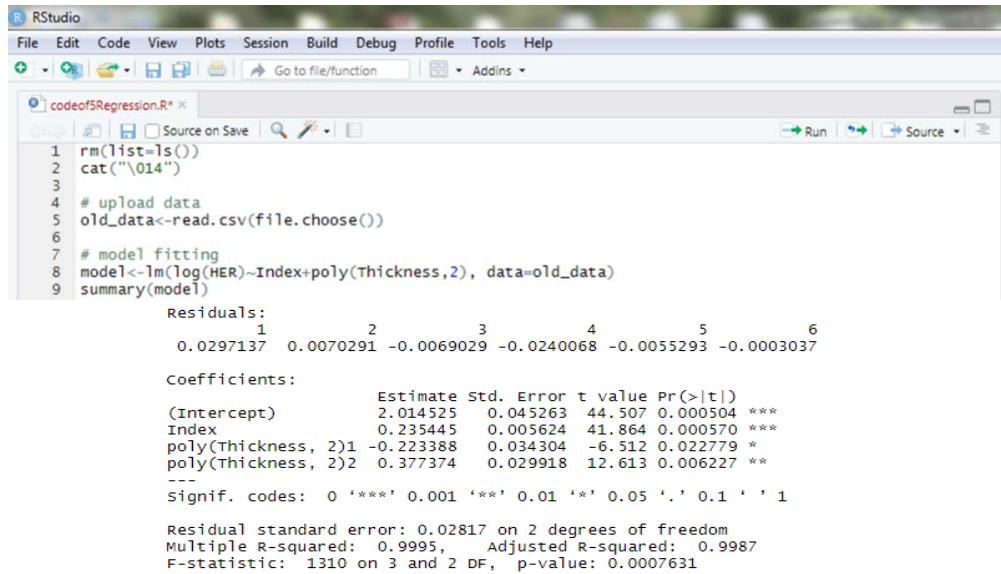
RStudio

File Edit Code View Plots Session Build Debug Profile Tools Help

Go to file/function Addins

codeof5Regression.R* ×

Source on Save Run Source

1 rm(list=ls())
2 cat("\014")
3
4 # upload data
5 old_data<-read.csv(file.choose())
6
7 # model fitting
8 model<-lm(log(HER)~Index+poly(Thickness,2), data=old_data)
9 summary(model)

Residuals:

| 1 | 2 | 3 | 4 | 5 | 6 |
|---|---|---|---|---|---|
| 0.0297137 | 0.0070291 | -0.0069029 | -0.0240068 | -0.0055293 | -0.0003037 |

Coefficients:

| | Estimate | Std. Error | t value | Pr(>\|t\|) | |
|---|---|---|---|---|---|
| (Intercept) | 2.014525 | 0.045263 | 44.507 | 0.000504 | *** |
| Index | 0.235445 | 0.005624 | 41.864 | 0.000570 | *** |
| poly(Thickness, 2)1 | -0.223388 | 0.034304 | -6.512 | 0.022779 | * |
| poly(Thickness, 2)2 | 0.377374 | 0.029918 | 12.613 | 0.006227 | ** |

---
Signif. codes: 0 ‘***’ 0.001 ‘**’ 0.01 ‘*’ 0.05 ‘.’ 0.1 ‘ ’ 1

Residual standard error: 0.02817 on 2 degrees of freedom
Multiple R-squared: 0.9995, Adjusted R-squared: 0.9987
F-statistic: 1310 on 3 and 2 DF, p-value: 0.0007631